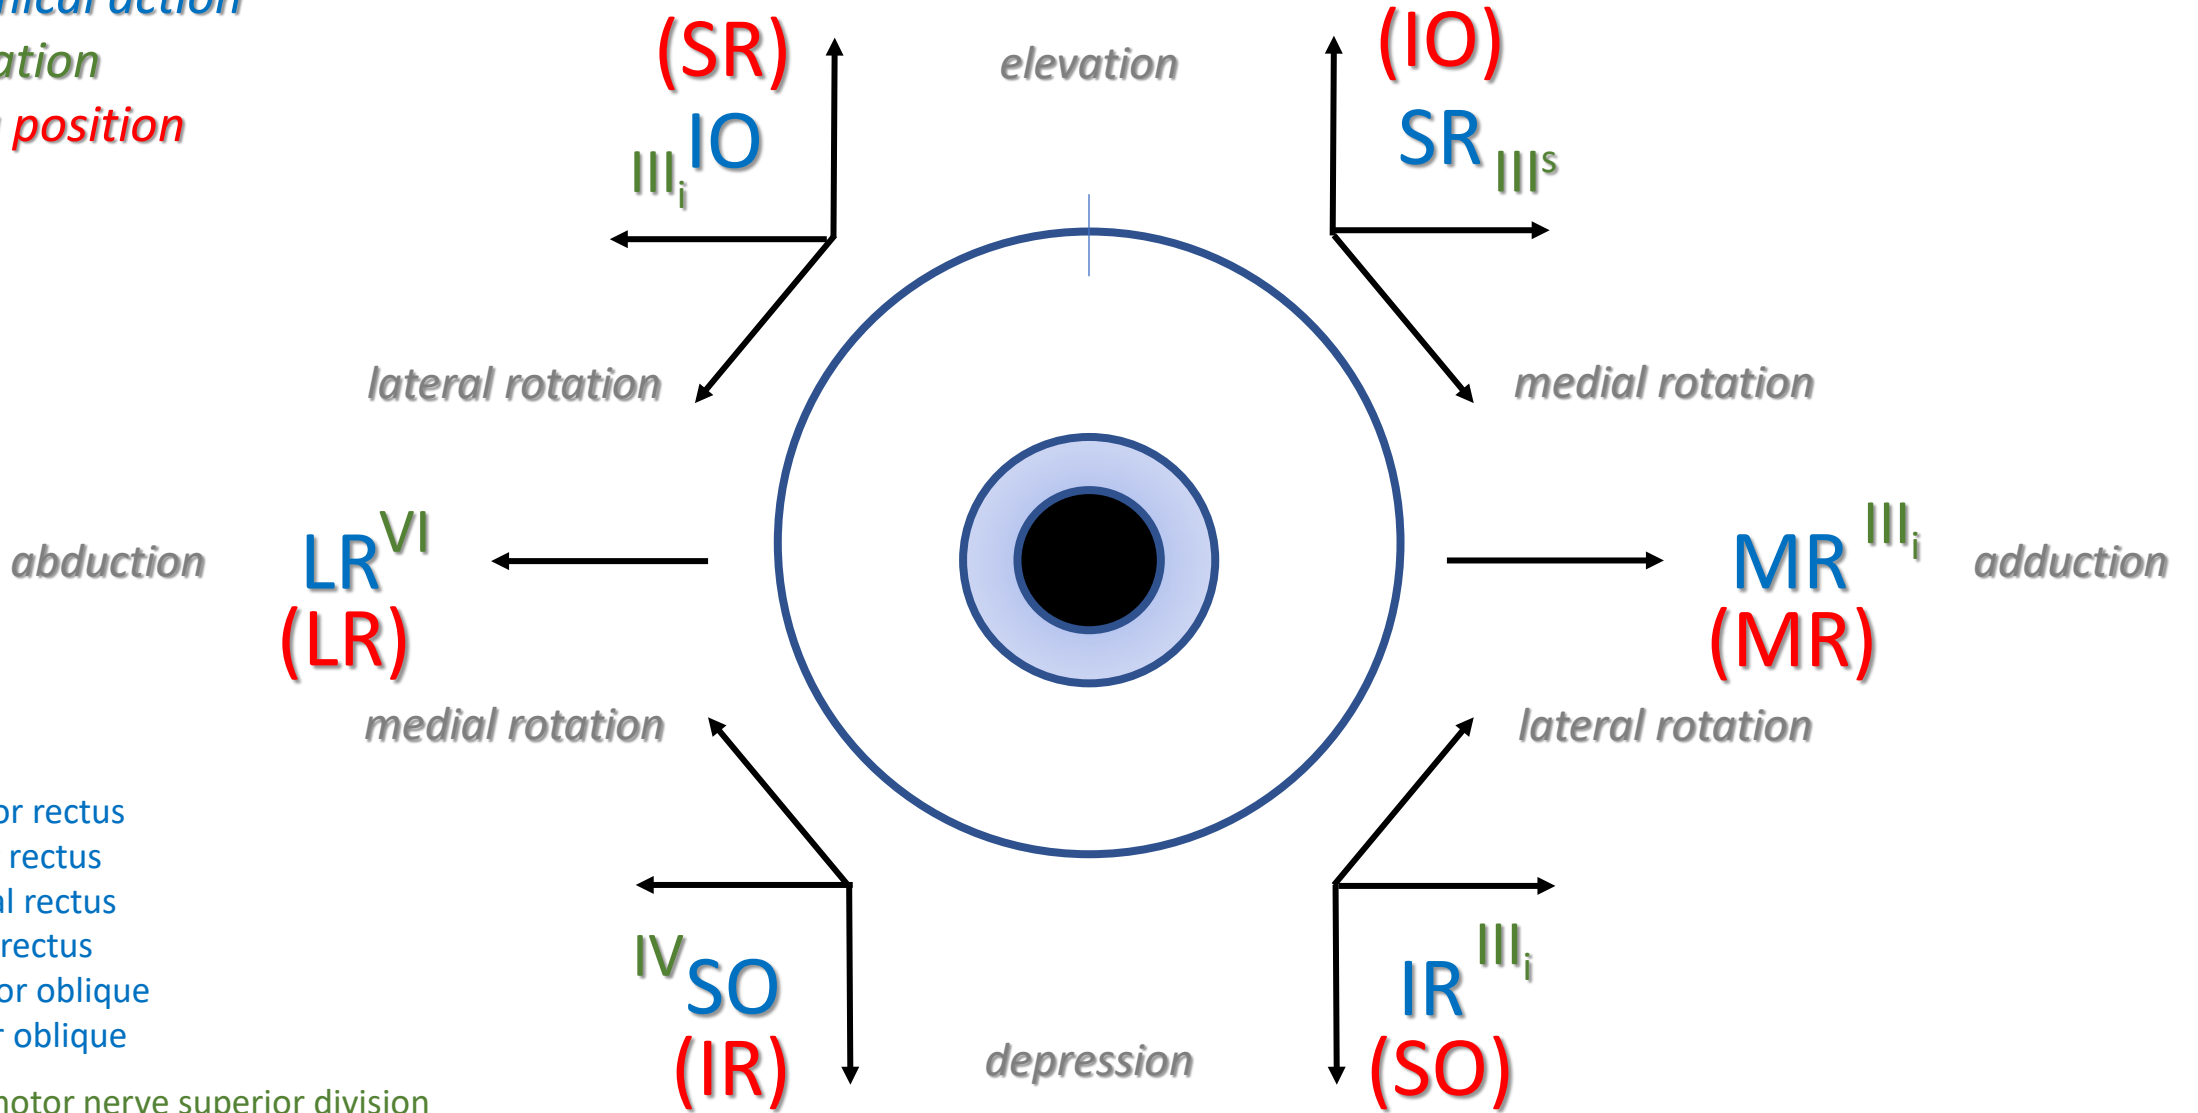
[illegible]ical action
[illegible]ation
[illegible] position

(SR)
$III_i$ IO

elevation

(IO)
SR $III^s$

lateral rotation

medial rotation

abduction

LR$^{VI}$
(LR)

MR $III_i$
(MR)

adduction

medial rotation

lateral rotation

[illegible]or rectus
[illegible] rectus
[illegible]l rectus
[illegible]rectus
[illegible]or oblique
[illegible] oblique

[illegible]otor nerve superior division

$^{IV}$SO
(IR)

depression

IR $III_i$
(SO)